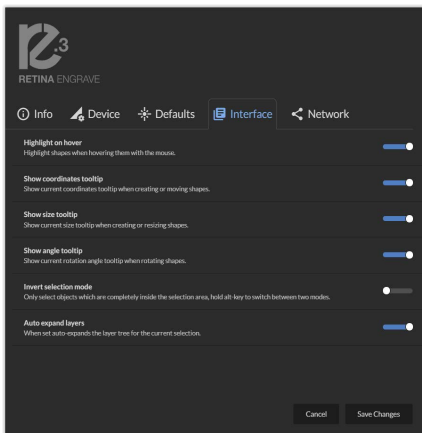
3
RETINA ENGRAVE

Info Device Defaults Interface Network

Highlight on hover
Highlight shapes when hovering them with the mouse.

Show coordinates tooltip
Show current coordinates tooltip when creating or moving shapes.

Show size tooltip
Show current size tooltip when creating or resizing shapes.

Show angle tooltip
Show current rotation angle tooltip when rotating shapes.

Invert selection mode
Only select objects which are completely inside the selection area, hold alt-key to switch between two modes.

Auto expand layers
When set auto-expands the layer tree for the current selection.

Cancel Save Changes